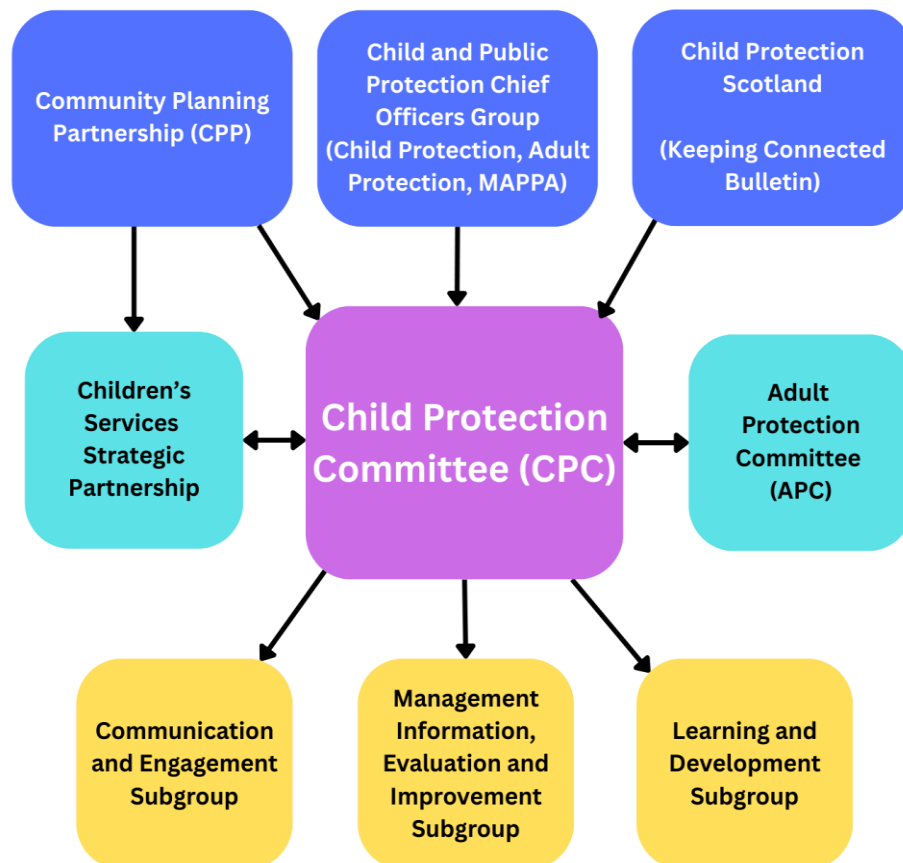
Community Planning Partnership (CPP)

Child and Public Protection Chief Officers Group (Child Protection, Adult Protection, MAPPA)

Child Protection Scotland

(Keeping Connected Bulletin)

Children's Services Strategic Partnership

Child Protection Committee (CPC)

Adult Protection Committee (APC)

Communication and Engagement Subgroup

Management Information, Evaluation and Improvement Subgroup

Learning and Development Subgroup